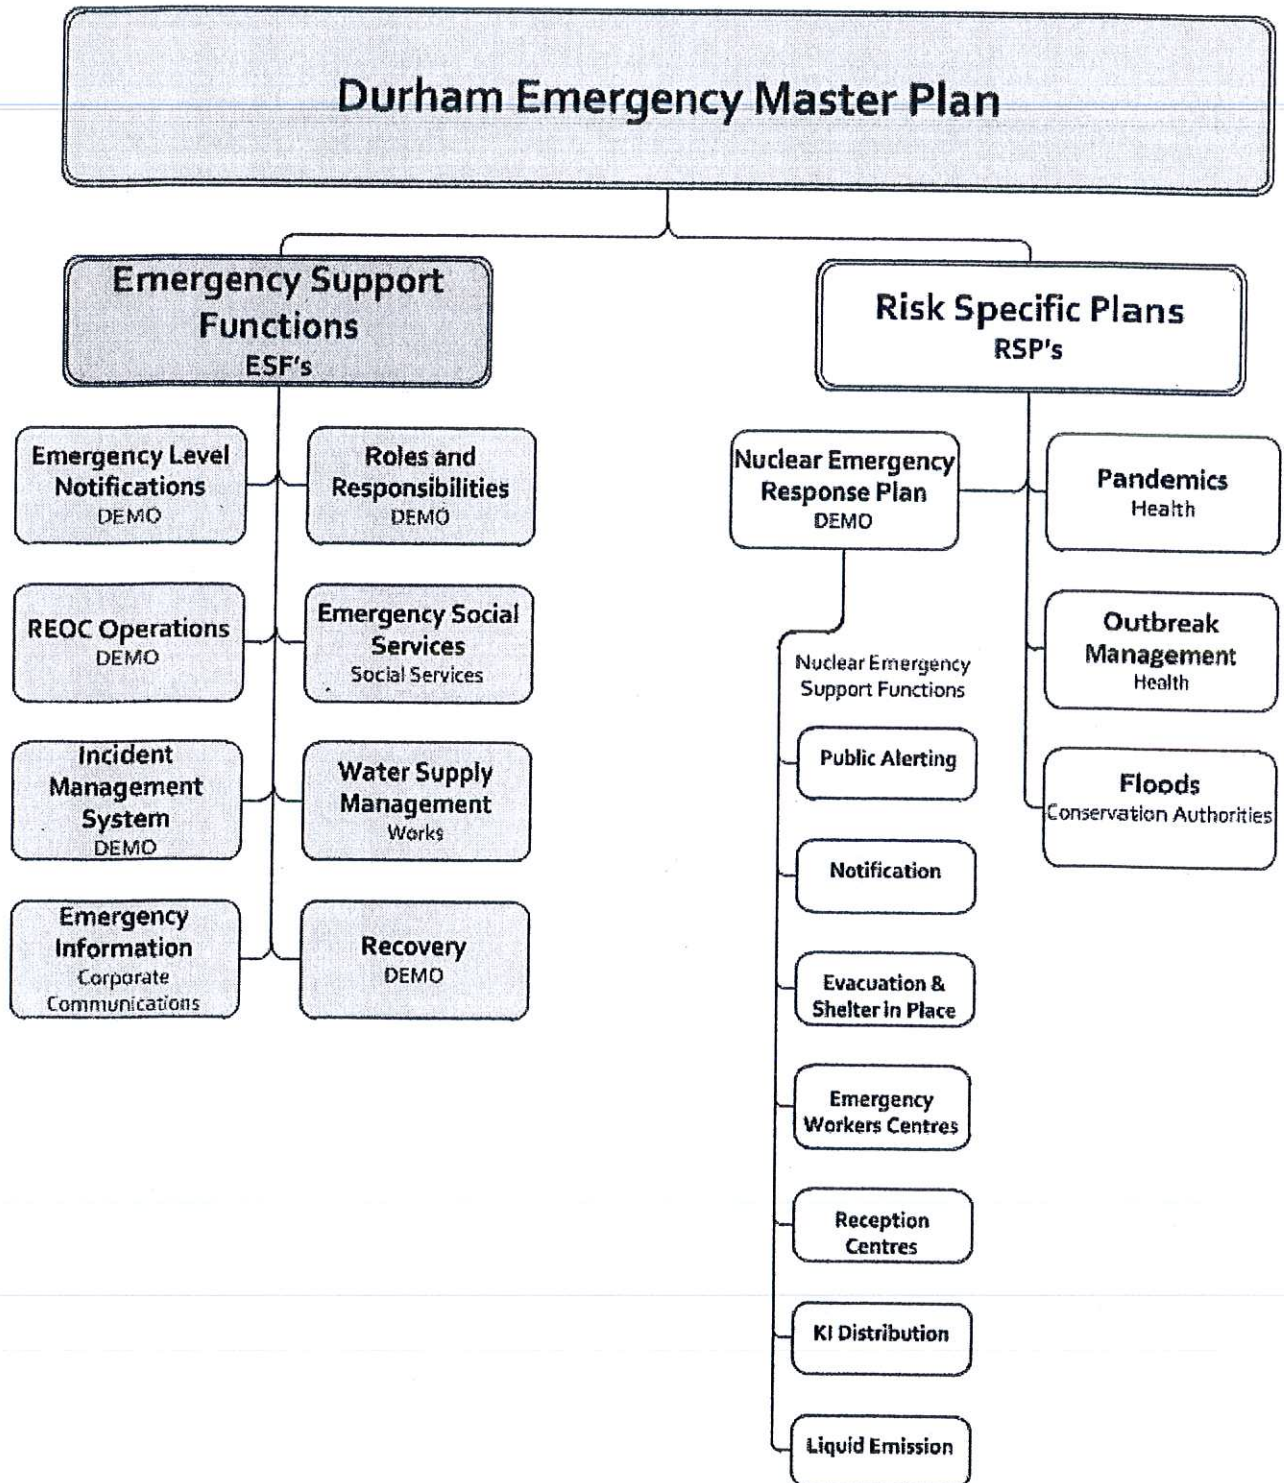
Durham Emergency Master Plan

Emergency Support Functions
ESF's

Emergency Level Notifications
DEMO

Roles and Responsibilities
DEMO

REOC Operations
DEMO

Emergency Social Services
Social Services

Incident Management System
DEMO

Water Supply Management
Works

Emergency Information
Corporate Communications

Recovery
DEMO

Risk Specific Plans
RSP's

Nuclear Emergency Response Plan
DEMO

Nuclear Emergency Support Functions

Public Alerting

Notification

Evacuation & Shelter in Place

Emergency Workers Centres

Reception Centres

KI Distribution

Liquid Emission

Pandemics
Health

Outbreak Management
Health

Floods
Conservation Authorities